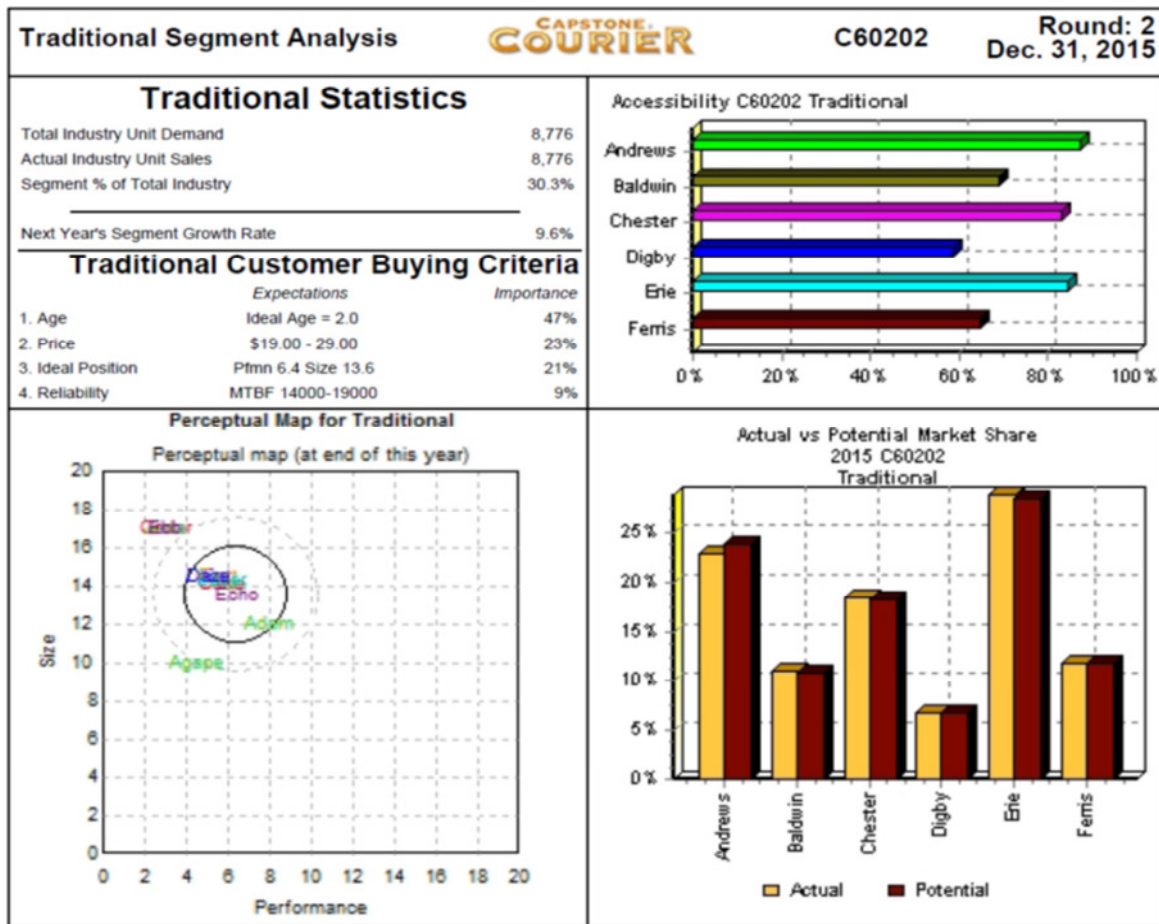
Traditional Segment Analysis

CAPSTONE COURIER

C60202

Round: 2
Dec. 31, 2015

Traditional Statistics

| | |
|---|---|
| Total Industry Unit Demand | 8,776 |
| Actual Industry Unit Sales | 8,776 |
| Segment % of Total Industry | 30.3% |
| Next Year's Segment Growth Rate | 9.6% |

Traditional Customer Buying Criteria

| | Expectations | Importance |
|---|---|---|
| 1. Age | Ideal Age = 2.0 | 47% |
| 2. Price | $19.00 - 29.00 | 23% |
| 3. Ideal Position | Pfmn 6.4 Size 13.6 | 21% |
| 4. Reliability | MTBF 14000-19000 | 9% |

Accessibility C60202 Traditional

Andrews
Baldwin
Chester
Digby
Erie
Ferris

0% 20% 40% 60% 80% 100%

Perceptual Map for Traditional

Perceptual map (at end of this year)

20 18 16 14 12 10 8 6 4 2 0

Size

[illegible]
Daze
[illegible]
Echo
Adam
Agape

0 2 4 6 8 10 12 14 16 18 20

Performance

Actual vs Potential Market Share
2015 C60202
Traditional

25% 20% 15% 10% 5% 0%

Andrews Baldwin Chester Digby Erie Ferris

Actual Potential